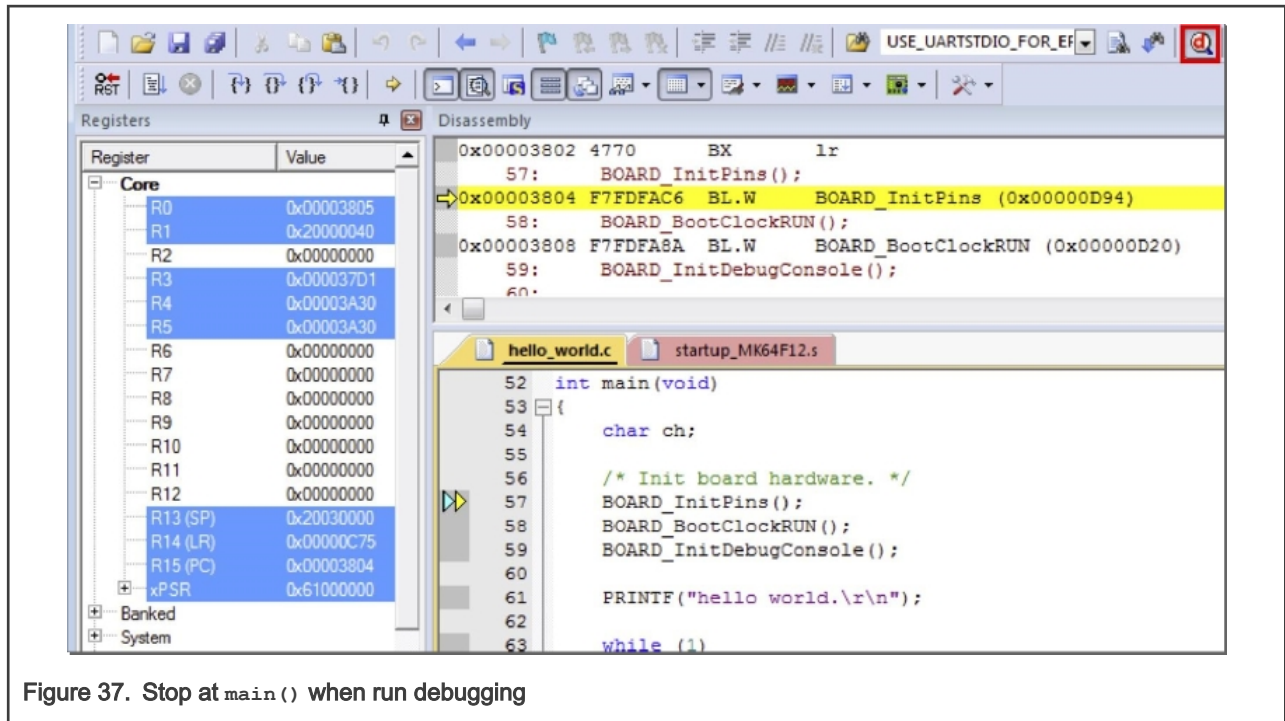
USE_UARTSTDIO_FOR_EF

Registers

| Register | Value |
|---|---|
| Core | |
| R0 | 0x00003805 |
| R1 | 0x20000040 |
| R2 | 0x00000000 |
| R3 | 0x000037D1 |
| R4 | 0x00003A30 |
| R5 | 0x00003A30 |
| R6 | 0x00000000 |
| R7 | 0x00000000 |
| R8 | 0x00000000 |
| R9 | 0x00000000 |
| R10 | 0x00000000 |
| R11 | 0x00000000 |
| R12 | 0x00000000 |
| R13 (SP) | 0x20030000 |
| R14 (LR) | 0x00000C75 |
| R15 (PC) | 0x00003804 |
| xPSR | 0x61000000 |
| Banked | |
| System | |

Disassembly

0x00003802 4770 BX lr
57: BOARD_InitPins();
0x00003804 F7FDFAC6 BL.W BOARD_InitPins (0x00000D94)
58: BOARD_BootClockRUN();
0x00003808 F7FDFA8A BL.W BOARD_BootClockRUN (0x00000D20)
59: BOARD_InitDebugConsole();
60:

hello_world.c startup_MK64F12.s

52 int main(void)
53 {
54 char ch;
55
56 /* Init board hardware. */
57 BOARD_InitPins();
58 BOARD_BootClockRUN();
59 BOARD_InitDebugConsole();
60
61 PRINTF("hello world.\r\n");
62
63 while (1)

Figure 37. Stop at main() when run debugging